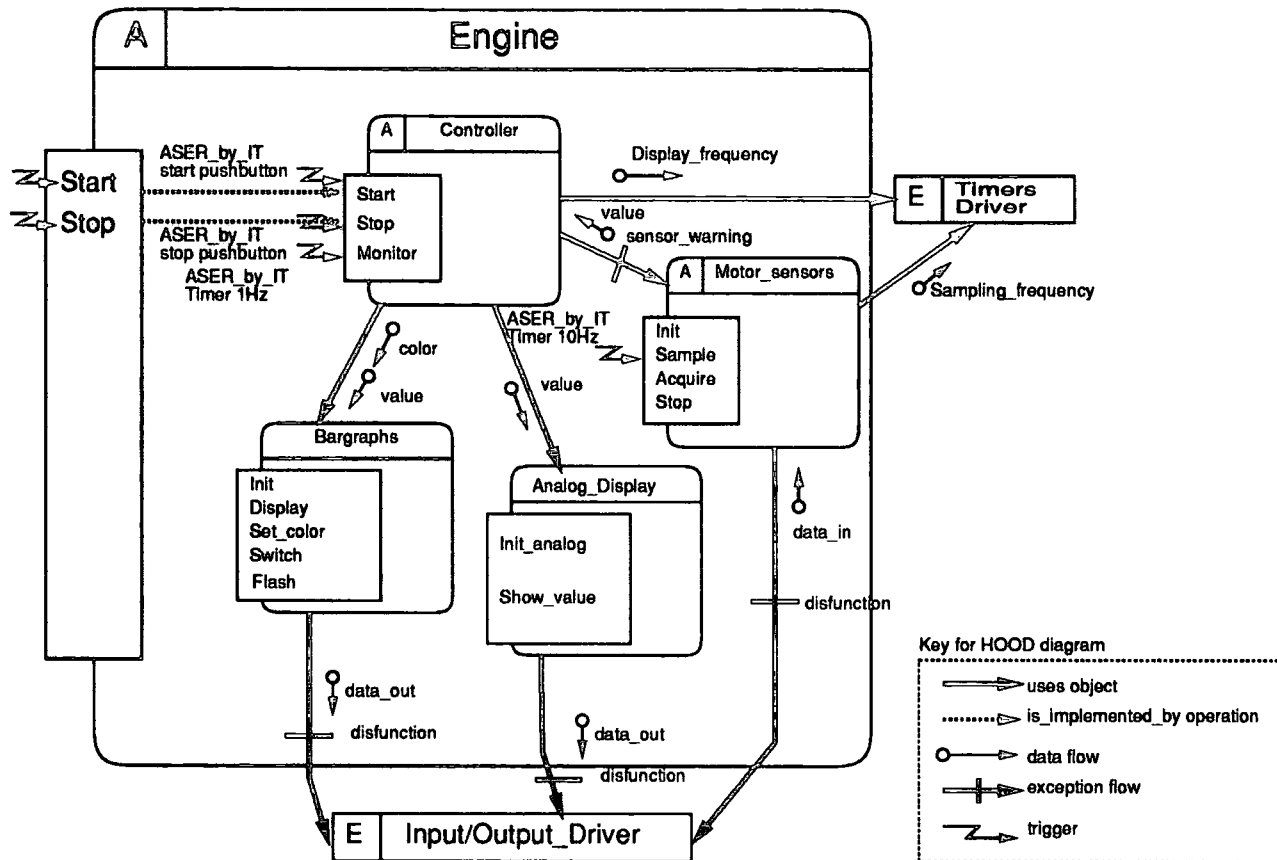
A Engine

Start
Stop

ASER_by_IT
start pushbutton

ASER_by_IT
stop pushbutton

ASER_by_IT
Timer 1Hz

A Controller
Start
Stop
Monitor

Display_frequency

value
sensor_warning

E Timers Driver

A Motor_sensors
Init
Sample
Acquire
Stop

Sampling_frequency

ASER_by_IT
Timer 10Hz

color
value
value

Bargraphs
Init
Display
Set_color
Switch
Flash

Analog_Display
Init_analog
Show_value

data_in
disfunction

data_out
disfunction

data_out
disfunction

E Input/Output_Driver

Key for HOOD diagram
uses object
is_implemented_by operation
data flow
exception flow
trigger